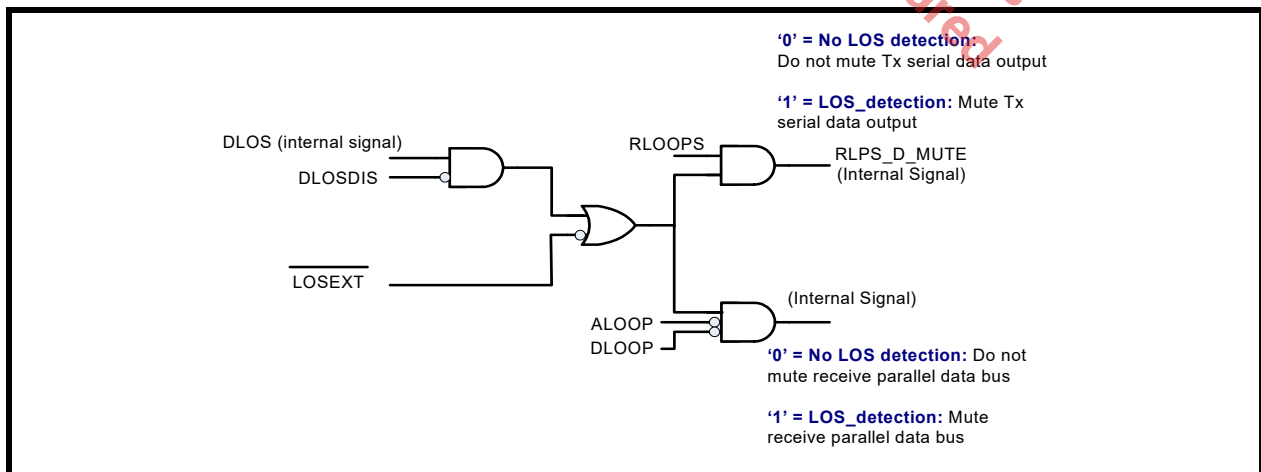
'0' = No LOS detection: Do not mute Tx serial data output

'1' = LOS_detection: Mute Tx serial data output

DLOS (internal signal)

DLOSDIS

RLOOPS

RLPS_D_MUTE (Internal Signal)

$\overline{\text{LOSEXT}}$

(Internal Signal)

ALOOP

DLOOP

'0' = No LOS detection: Do not mute receive parallel data bus

'1' = LOS_detection: Mute receive parallel data bus

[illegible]red